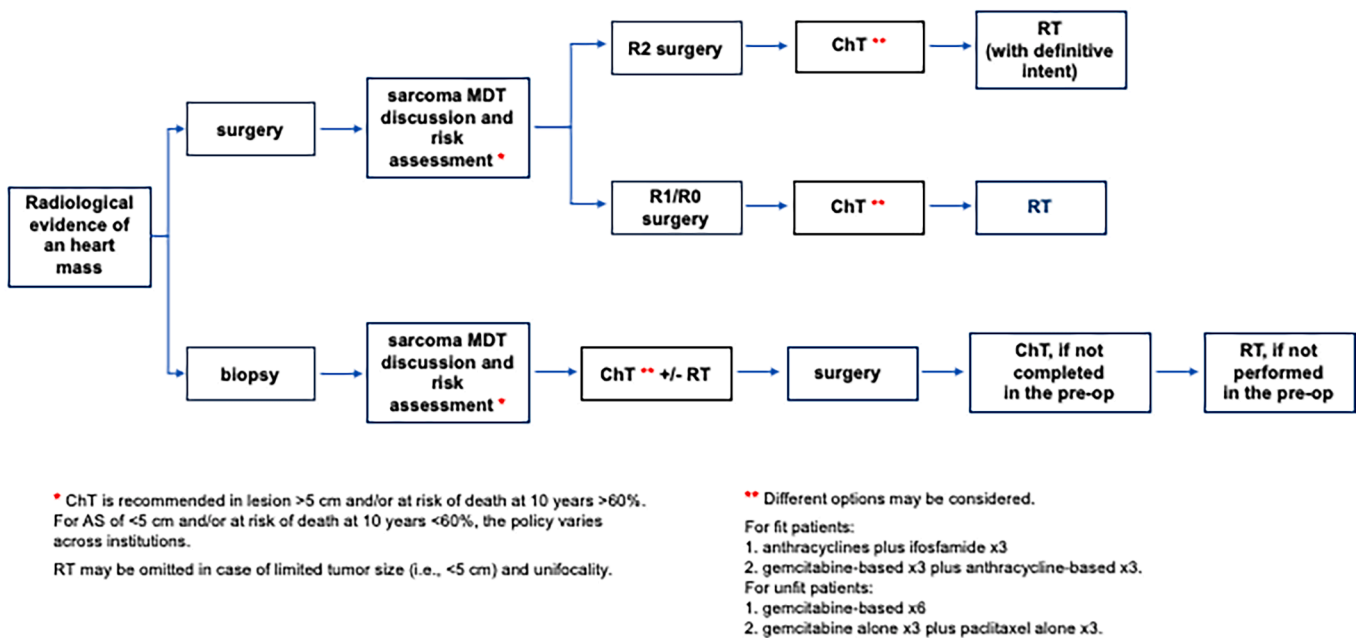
Radiological evidence of an heart mass

surgery

sarcoma MDT discussion and risk assessment *

R2 surgery

ChT **

RT (with definitive intent)

R1/R0 surgery

ChT **

RT

biopsy

sarcoma MDT discussion and risk assessment *

ChT ** +/- RT

surgery

ChT, if not completed in the pre-op

RT, if not performed in the pre-op

* ChT is recommended in lesion >5 cm and/or at risk of death at 10 years >60%. For AS of <5 cm and/or at risk of death at 10 years <60%, the policy varies across institutions.

RT may be omitted in case of limited tumor size (i.e., <5 cm) and unifocality.

** Different options may be considered.

For fit patients:
1. anthracyclines plus ifosfamide x3
2. gemcitabine-based x3 plus anthracycline-based x3.
For unfit patients:
1. gemcitabine-based x6
2. gemcitabine alone x3 plus paclitaxel alone x3.